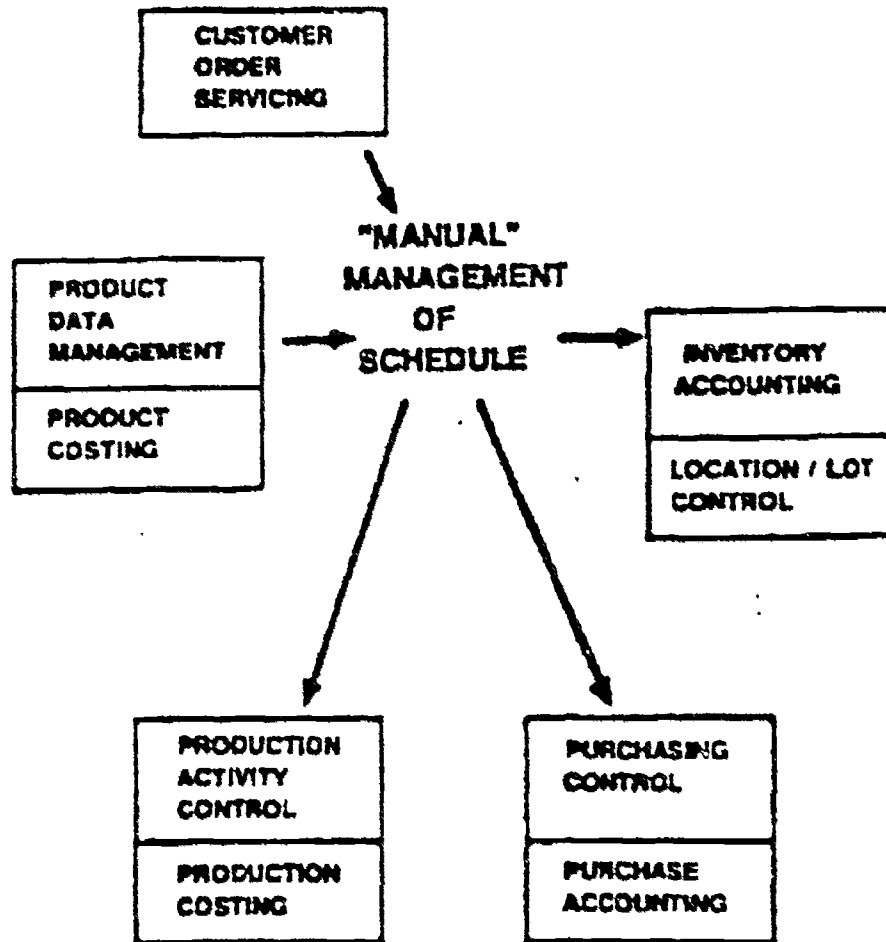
CUSTOMER ORDER SERVICING

PRODUCT DATA MANAGEMENT

PRODUCT COSTING

"MANUAL" MANAGEMENT OF SCHEDULE

INVENTORY ACCOUNTING

LOCATION / LOT CONTROL

PRODUCTION ACTIVITY CONTROL

PRODUCTION COSTING

PURCHASING CONTROL

PURCHASE ACCOUNTING